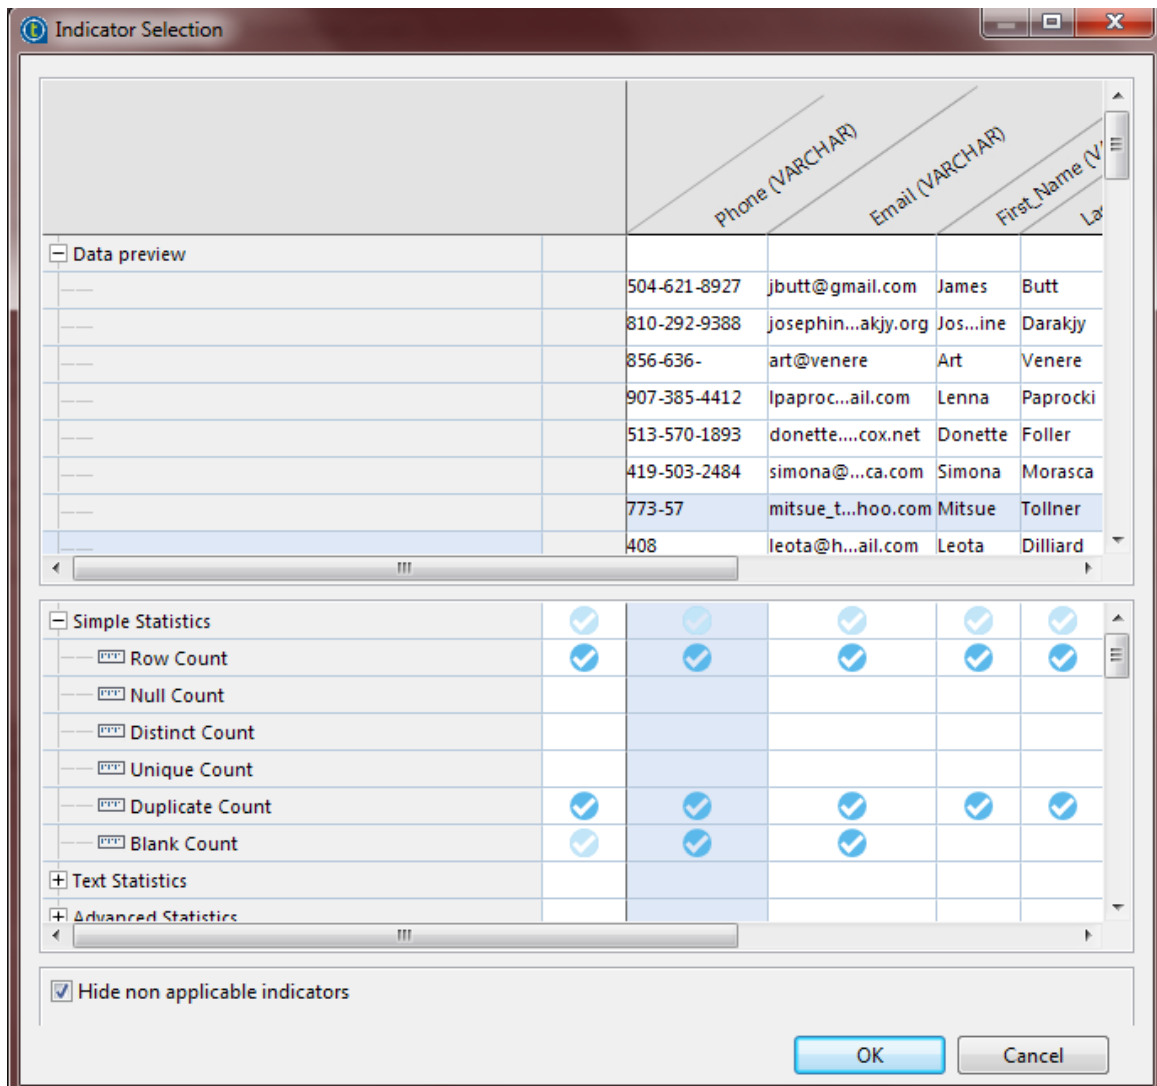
Indicator Selection

| | Phone (VARCHAR) | Email (VARCHAR) | First_Name (V | La |
|---|---|---|---|---|
| Data preview | | | | |
| | 504-621-8927 | jbutt@gmail.com | James | Butt |
| | 810-292-9388 | josephin...akjy.org | Jos...ine | Darakjy |
| | 856-636- | art@venere | Art | Venere |
| | 907-385-4412 | lpaproc...ail.com | Lenna | Paprocki |
| | 513-570-1893 | donette....cox.net | Donette | Foller |
| | 419-503-2484 | simona@...ca.com | Simona | Morasca |
| | 773-57 | mitsue_t...hoo.com | Mitsue | Tollner |
| | 408 | leota@h...ail.com | Leota | Dilliard |

Simple Statistics
Row Count
Null Count
Distinct Count
Unique Count
Duplicate Count
Blank Count
Text Statistics
Advanced Statistics

Hide non applicable indicators

OK
Cancel